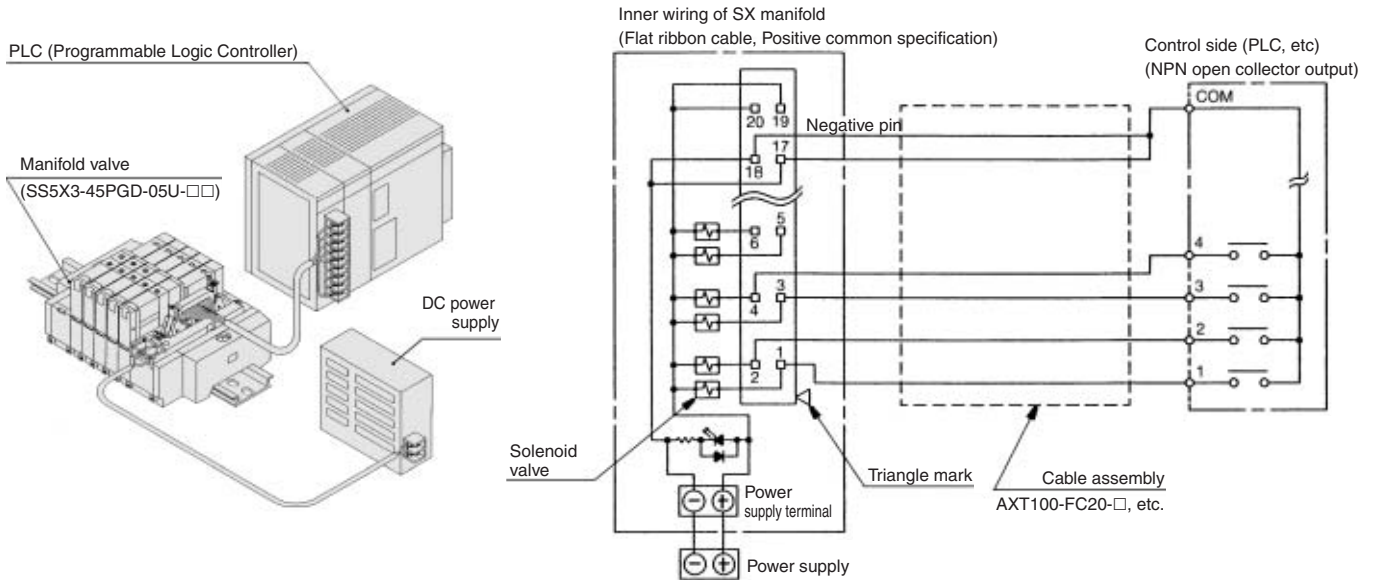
PLC (Programmable Logic Controller)

Manifold valve
(SS5X3-45PGD-05U-□□)

DC power supply

Inner wiring of SX manifold
(Flat ribbon cable, Positive common specification)

20 19
18 17
Negative pin
6 5
4 3
2 1

Solenoid valve

Power supply terminal

Power supply

Triangle mark

Cable assembly
AXT100-FC20-□, etc.

Control side (PLC, etc)
(NPN open collector output)
COM
4
3
2
1